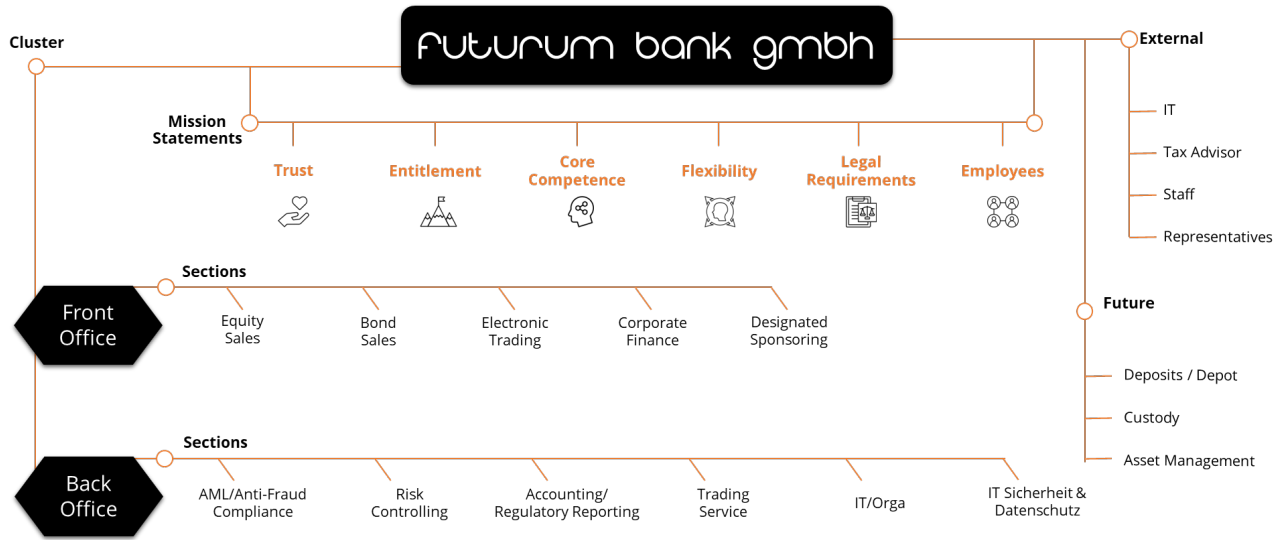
futurum bank gmbh

Cluster

Mission Statements

Trust

Entitlement

Core Competence

Flexibility

Legal Requirements

Employees

External

IT

Tax Advisor

Staff

Representatives

Front Office

Sections

Equity Sales

Bond Sales

Electronic Trading

Corporate Finance

Designated Sponsoring

Future

Deposits / Depot

Custody

Asset Management

Back Office

Sections

AML/Anti-Fraud Compliance

Risk Controlling

Accounting/ Regulatory Reporting

Trading Service

IT/Orga

IT Sicherheit & Datenschutz